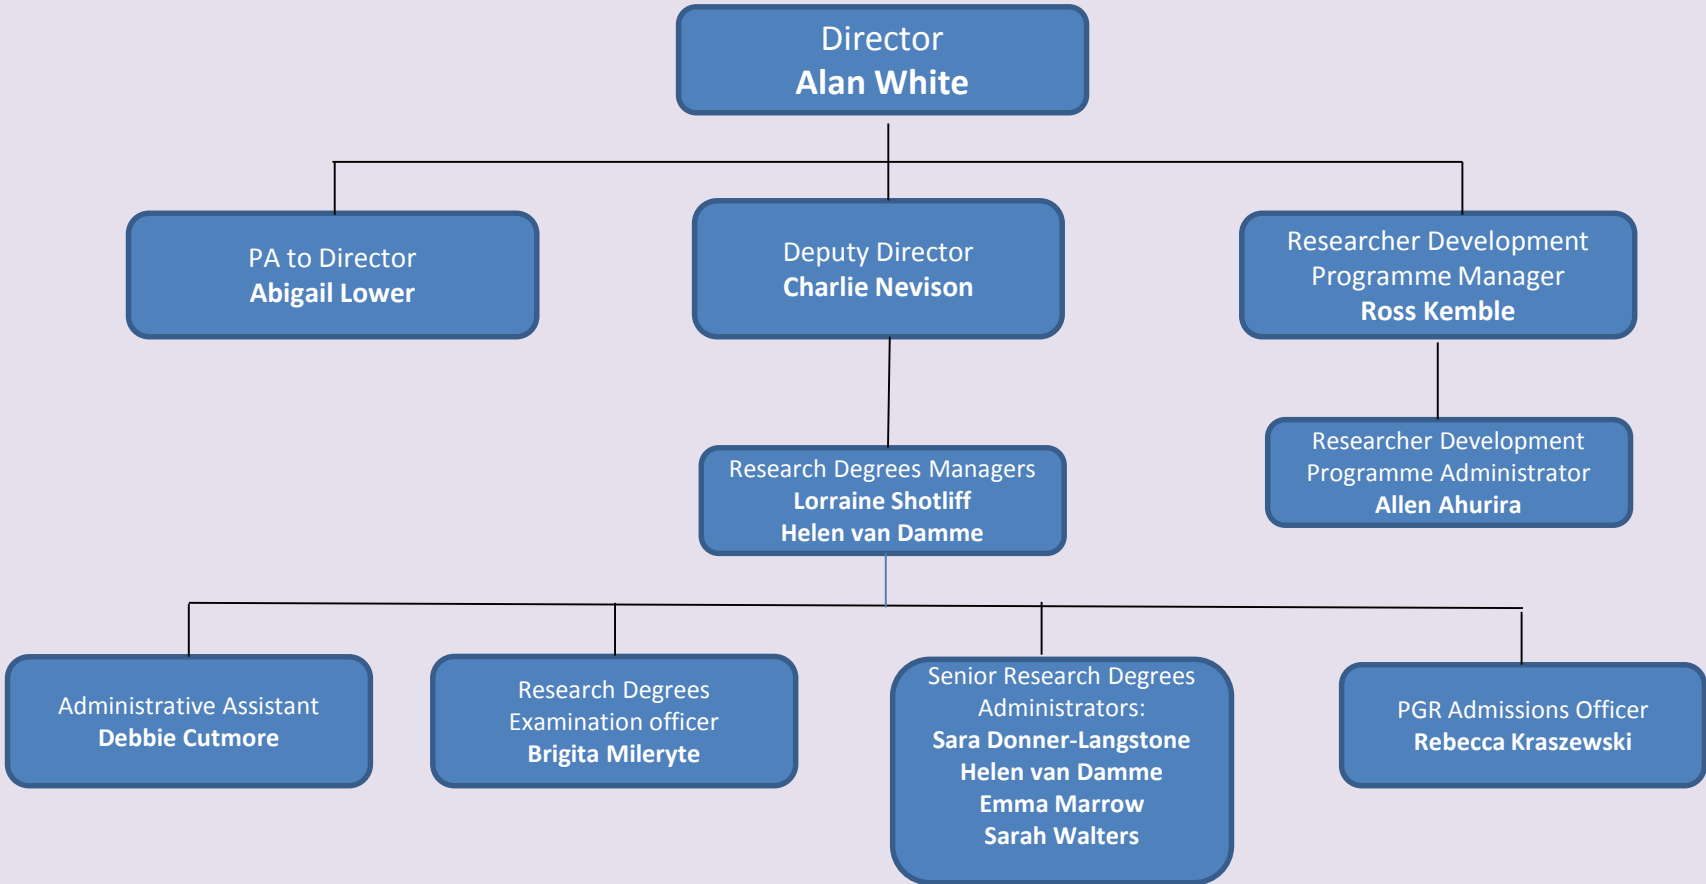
Director
**Alan White**

PA to Director
**Abigail Lower**

Deputy Director
**Charlie Nevison**

Researcher Development Programme Manager
**Ross Kemble**

Research Degrees Managers
**Lorraine Shotliff**
**Helen van Damme**

Researcher Development Programme Administrator
**Allen Ahurira**

Administrative Assistant
**Debbie Cutmore**

Research Degrees Examination officer
**Brigita Mileryte**

Senior Research Degrees Administrators:
**Sara Donner-Langstone**
**Helen van Damme**
**Emma Marrow**
**Sarah Walters**

PGR Admissions Officer
**Rebecca Kraszewski**